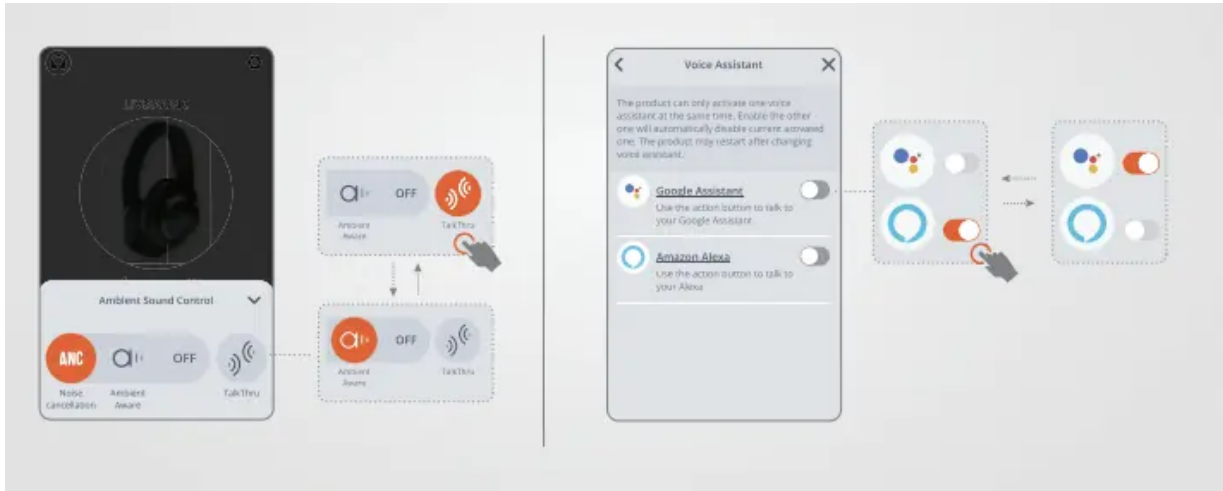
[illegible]

Ambient Sound Control

ANC

OFF

Noise cancellation

Ambient Aware

TalkThru

OFF

Ambient Aware

TalkThru

OFF

Ambient Aware

TalkThru

Voice Assistant

The product can only activate one voice assistant at the same time. Enable the other one will automatically disable current activated one. The product may restart after changing voice assistant.

Google Assistant

Use the action button to talk to your Google Assistant

Amazon Alexa

Use the action button to talk to your Alexa